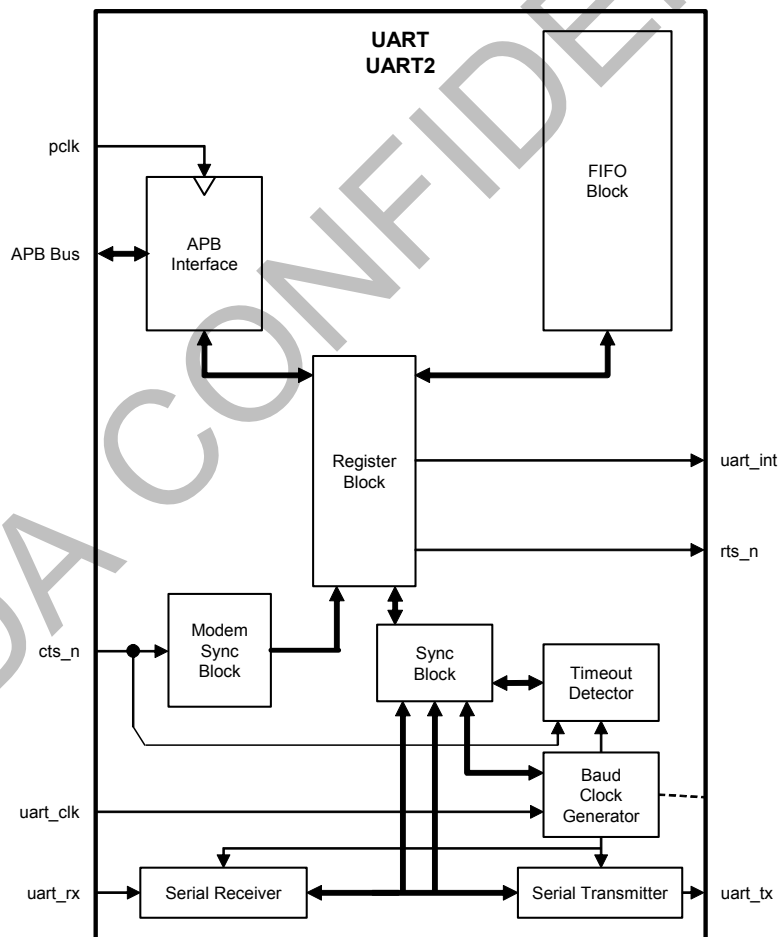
UART
UART2

pclk

APB Bus

APB Interface

FIFO Block

Register Block

uart_int

rts_n

cts_n

Modem Sync Block

Sync Block

Timeout Detector

Baud Clock Generator

uart_clk

uart_rx

Serial Receiver

Serial Transmitter

uart_tx

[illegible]A CONFIDE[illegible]